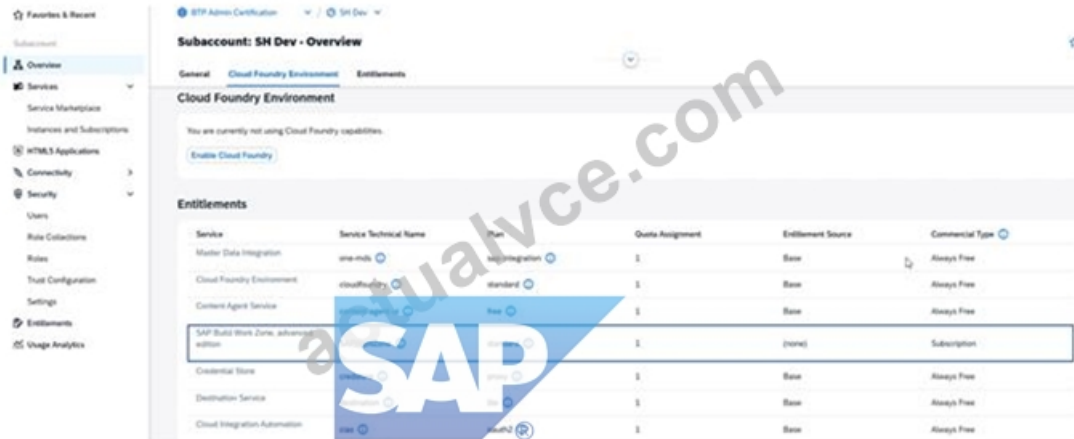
Favorites & Recent

Subaccount

Overview

Services

Service Marketplace

Instances and Subscriptions

HTML5 Applications

Connectivity

Security

Users

Role Collections

Roles

Trust Configuration

Settings

Entitlements

Usage Analytics

BTP Admin Certification / SH Dev

Subaccount: SH Dev - Overview

General Cloud Foundry Environment Entitlements

Cloud Foundry Environment

You are currently not using Cloud Foundry capabilities.

Enable Cloud Foundry

Entitlements

| Service | Service Technical Name | Plan | Quota Assignment | Entitlement Source | Commercial Type |
|---|---|---|---|---|---|
| Master Data Integration | one-mds | sap-integration | 1 | Base | Always Free |
| Cloud Foundry Environment | cloudfoundry | standard | 1 | Base | Always Free |
| Content Agent Service | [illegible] | free | 1 | Base | Always Free |
| SAP Build Work Zone, advanced edition | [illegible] | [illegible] | 1 | (none) | Subscription |
| Credential Store | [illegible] | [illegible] | 1 | Base | Always Free |
| Destination Service | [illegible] | lite | 1 | Base | Always Free |
| Cloud Integration Automation | cias | oauth2 | 1 | Base | Always Free |

actualvce.com

SAP